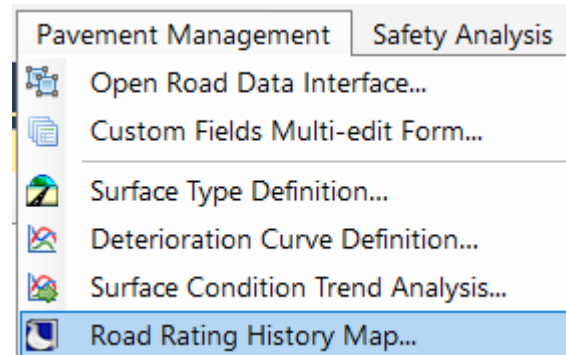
Pavement Management | Safety Analysis

Open Road Data Interface...
Custom Fields Multi-edit Form...
Surface Type Definition...
Deterioration Curve Definition...
Surface Condition Trend Analysis...
Road Rating History Map...